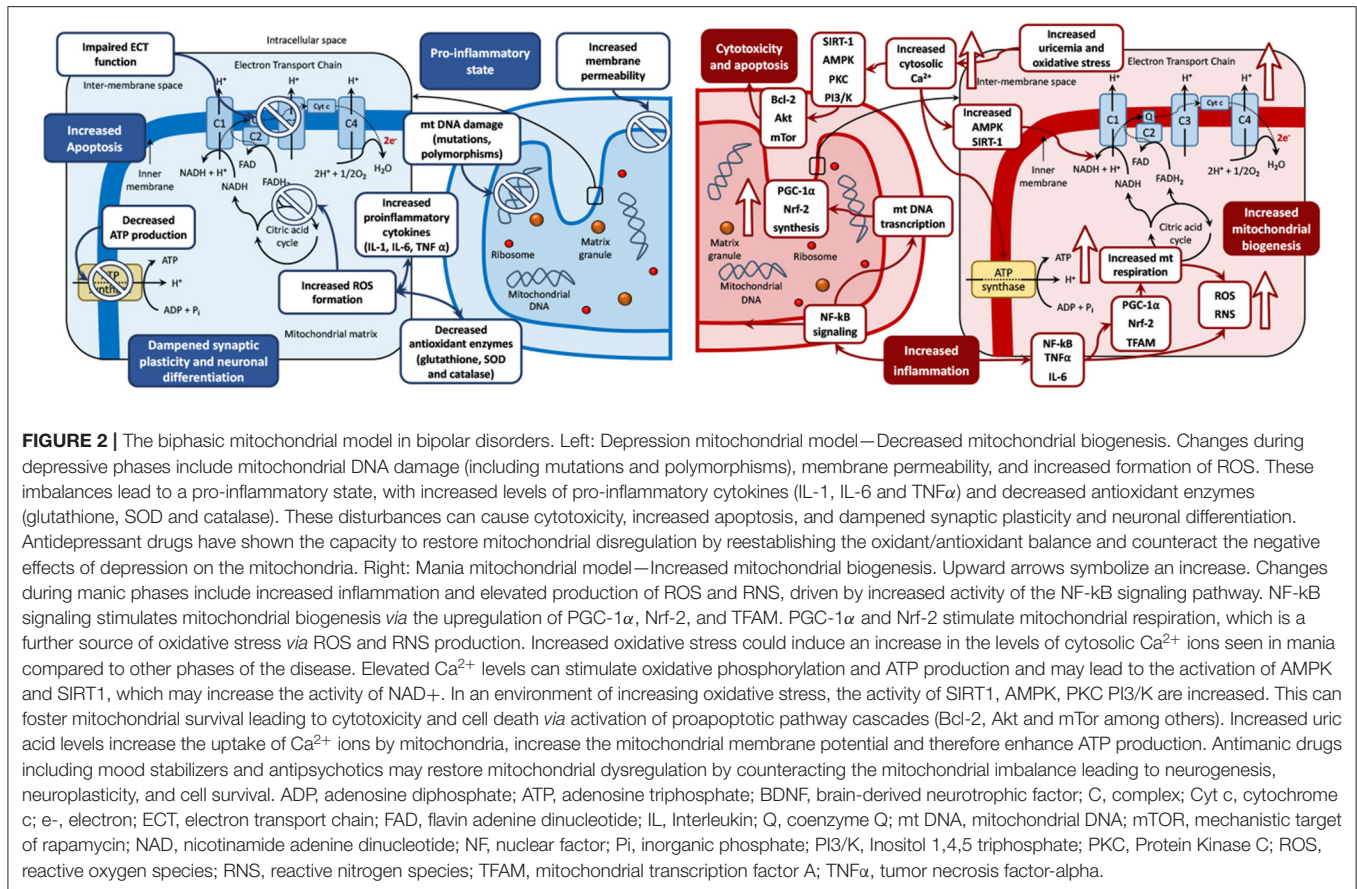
Impaired ECT function

Intracellular space

Electron Transport Chain

Inter-membrane space

Pro-inflammatory state

Increased membrane permeability

H⁺ H⁺ H⁺

C1 Cyt c C4

C2

Increased Apoptosis

mt DNA damage (mutations, polymorphisms)

2e⁻

$H_2O$

Inner membrane

NADH + H⁺

FAD

$FADH_2$

$2H^+ + 1/2O_2$

NADH

Citric acid cycle

Decreased ATP production

ATP

H⁺

ADP + $P_i$

Increased proinflammatory cytokines (IL-1, IL-6, TNF α)

Increased ROS formation

Ribosome

Matrix granule

Mitochondrial DNA

Mitochondrial matrix

Dampened synaptic plasticity and neuronal differentiation

Decreased antioxidant enzymes (glutathione, SOD and catalase)

Cytotoxicity and apoptosis

SIRT-1 AMPK PKC PI3/K

Increased cytosolic $Ca^{2+}$

Increased uricemia and oxidative stress

Electron Transport Chain

Inter-membrane space

Bcl-2 Akt mTor

Increased AMPK SIRT-1

H⁺ H⁺ H⁺

C1 Q C2 C3 Cyt c C4

2e⁻

$H_2O$

Inner membrane

NADH + H⁺

FAD

$FADH_2$

$2H^+ + 1/2O_2$

NADH

PGC-1α Nrf-2 synthesis

mt DNA trascnription

Matrix granule

Ribosome

Mitochondrial DNA

Citric acid cycle

Increased mitochondrial biogenesis

ATP synthase

ATP

H⁺

ADP + $P_i$

Increased mt respiration

PGC-1α Nrf-2 TFAM

ROS RNS

NF-kB signaling

Increased inflammation

NF-kB TNFα IL-6

**FIGURE 2 |** The biphasic mitochondrial model in bipolar disorders. Left: Depression mitochondrial model—Decreased mitochondrial biogenesis. Changes during depressive phases include mitochondrial DNA damage (including mutations and polymorphisms), membrane permeability, and increased formation of ROS. These imbalances lead to a pro-inflammatory state, with increased levels of pro-inflammatory cytokines (IL-1, IL-6 and TNFα) and decreased antioxidant enzymes (glutathione, SOD and catalase). These disturbances can cause cytotoxicity, increased apoptosis, and dampened synaptic plasticity and neuronal differentiation. Antidepressant drugs have shown the capacity to restore mitochondrial disregulation by reestablishing the oxidant/antioxidant balance and counteract the negative effects of depression on the mitochondria. Right: Mania mitochondrial model—Increased mitochondrial biogenesis. Upward arrows symbolize an increase. Changes during manic phases include increased inflammation and elevated production of ROS and RNS, driven by increased activity of the NF-kB signaling pathway. NF-kB signaling stimulates mitochondrial biogenesis *via* the upregulation of PGC-1α, Nrf-2, and TFAM. PGC-1α and Nrf-2 stimulate mitochondrial respiration, which is a further source of oxidative stress *via* ROS and RNS production. Increased oxidative stress could induce an increase in the levels of cytosolic $Ca^{2+}$ ions seen in mania compared to other phases of the disease. Elevated $Ca^{2+}$ levels can stimulate oxidative phosphorylation and ATP production and may lead to the activation of AMPK and SIRT1, which may increase the activity of NAD+. In an environment of increasing oxidative stress, the activity of SIRT1, AMPK, PKC PI3/K are increased. This can foster mitochondrial survival leading to cytotoxicity and cell death *via* activation of proapoptotic pathway cascades (Bcl-2, Akt and mTor among others). Increased uric acid levels increase the uptake of $Ca^{2+}$ ions by mitochondria, increase the mitochondrial membrane potential and therefore enhance ATP production. Antimanic drugs including mood stabilizers and antipsychotics may restore mitochondrial dysregulation by counteracting the mitochondrial imbalance leading to neurogenesis, neuroplasticity, and cell survival. ADP, adenosine diphosphate; ATP, adenosine triphosphate; BDNF, brain-derived neurotrophic factor; C, complex; Cyt c, cytochrome c; e-, electron; ECT, electron transport chain; FAD, flavin adenine dinucleotide; IL, Interleukin; Q, coenzyme Q; mt DNA, mitochondrial DNA; mTOR, mechanistic target of rapamycin; NAD, nicotinamide adenine dinucleotide; NF, nuclear factor; Pi, inorganic phosphate; PI3/K, Inositol 1,4,5 triphosphate; PKC, Protein Kinase C; ROS, reactive oxygen species; RNS, reactive nitrogen species; TFAM, mitochondrial transcription factor A; TNFα, tumor necrosis factor-alpha.